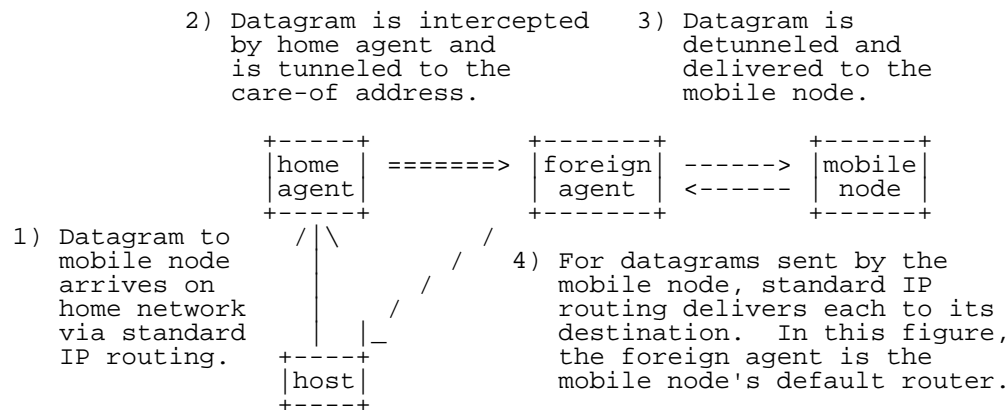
2) Datagram is intercepted by home agent and is tunneled to the care-of address.

3) Datagram is detunneled and delivered to the mobile node.

home agent =======> foreign agent ------> mobile node
<------

1) Datagram to mobile node arrives on home network via standard IP routing.

4) For datagrams sent by the mobile node, standard IP routing delivers each to its destination. In this figure, the foreign agent is the mobile node's default router.

host